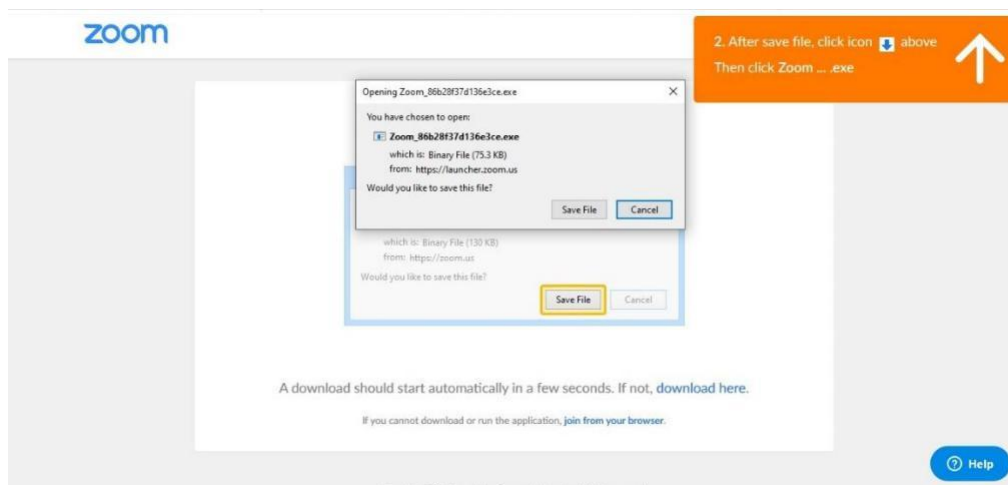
zoom

2. After save file, click icon above
Then click Zoom ... .exe

Opening Zoom_86b28f37d136e3ce.exe

You have chosen to open:

Zoom_86b28f37d136e3ce.exe

which is: Binary File (75.3 KB)

from: https://launcher.zoom.us

Would you like to save this file?

Save File Cancel

which is: Binary File (130 KB)

from: https://zoom.us

Would you like to save this file?

Save File Cancel

A download should start automatically in a few seconds. If not, download here.

If you cannot download or run the application, join from your browser.

Help